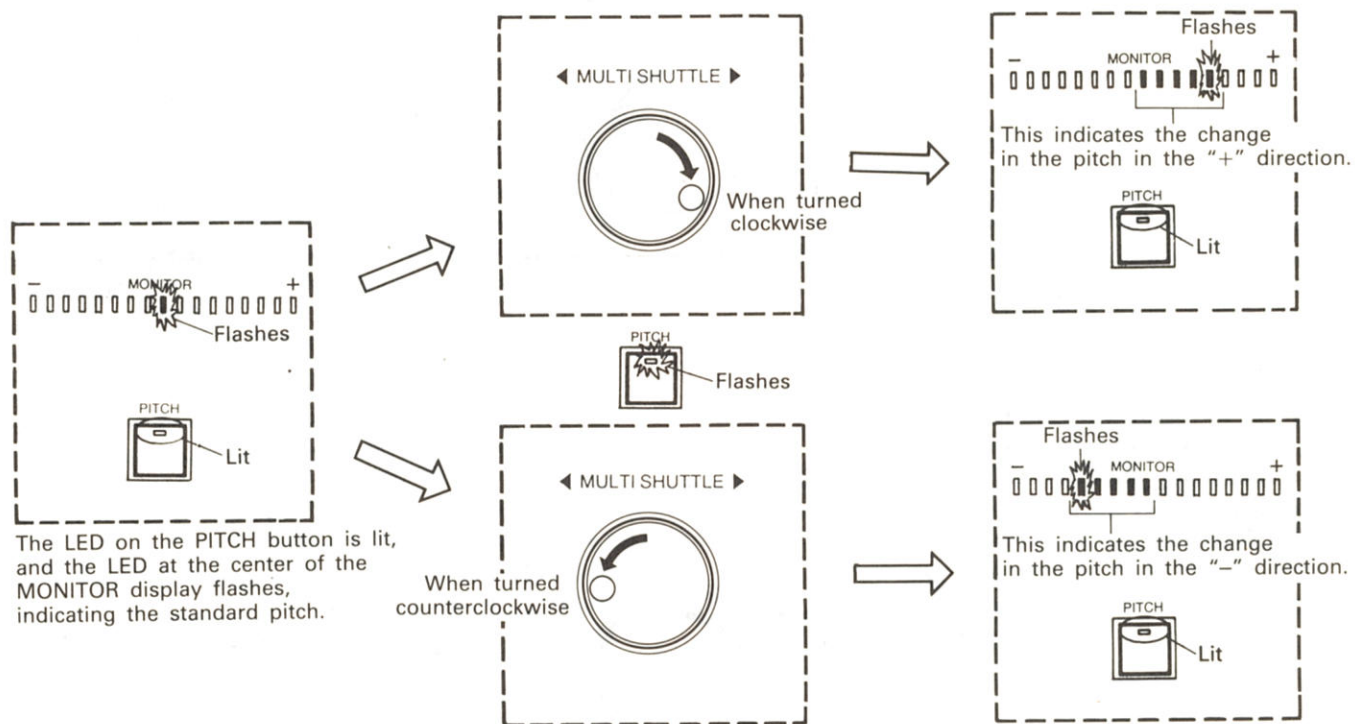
– MONITOR +

Flashes

PITCH

Lit

The LED on the PITCH button is lit, and the LED at the center of the MONITOR display flashes, indicating the standard pitch.

◀ MULTI SHUTTLE ▶

When turned clockwise

PITCH

Flashes

◀ MULTI SHUTTLE ▶

When turned counterclockwise

Flashes

– MONITOR +

This indicates the change in the pitch in the "+" direction.

PITCH

Lit

Flashes

– MONITOR +

This indicates the change in the pitch in the "–" direction.

PITCH

Lit